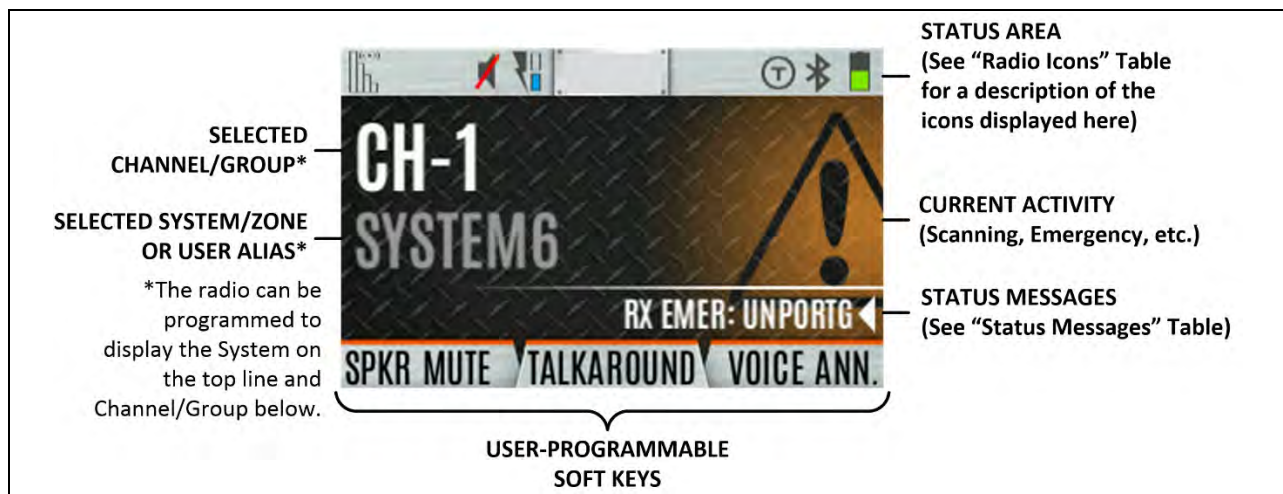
SELECTED CHANNEL/GROUP*

SELECTED SYSTEM/ZONE OR USER ALIAS*

*The radio can be programmed to display the System on the top line and Channel/Group below.

CH-1

SYSTEM6

RX EMER: UNPORTG

SPKR MUTE

TALKAROUND

VOICE ANN.

STATUS AREA (See "Radio Icons" Table for a description of the icons displayed here)

CURRENT ACTIVITY (Scanning, Emergency, etc.)

STATUS MESSAGES (See "Status Messages" Table)

USER-PROGRAMMABLE SOFT KEYS